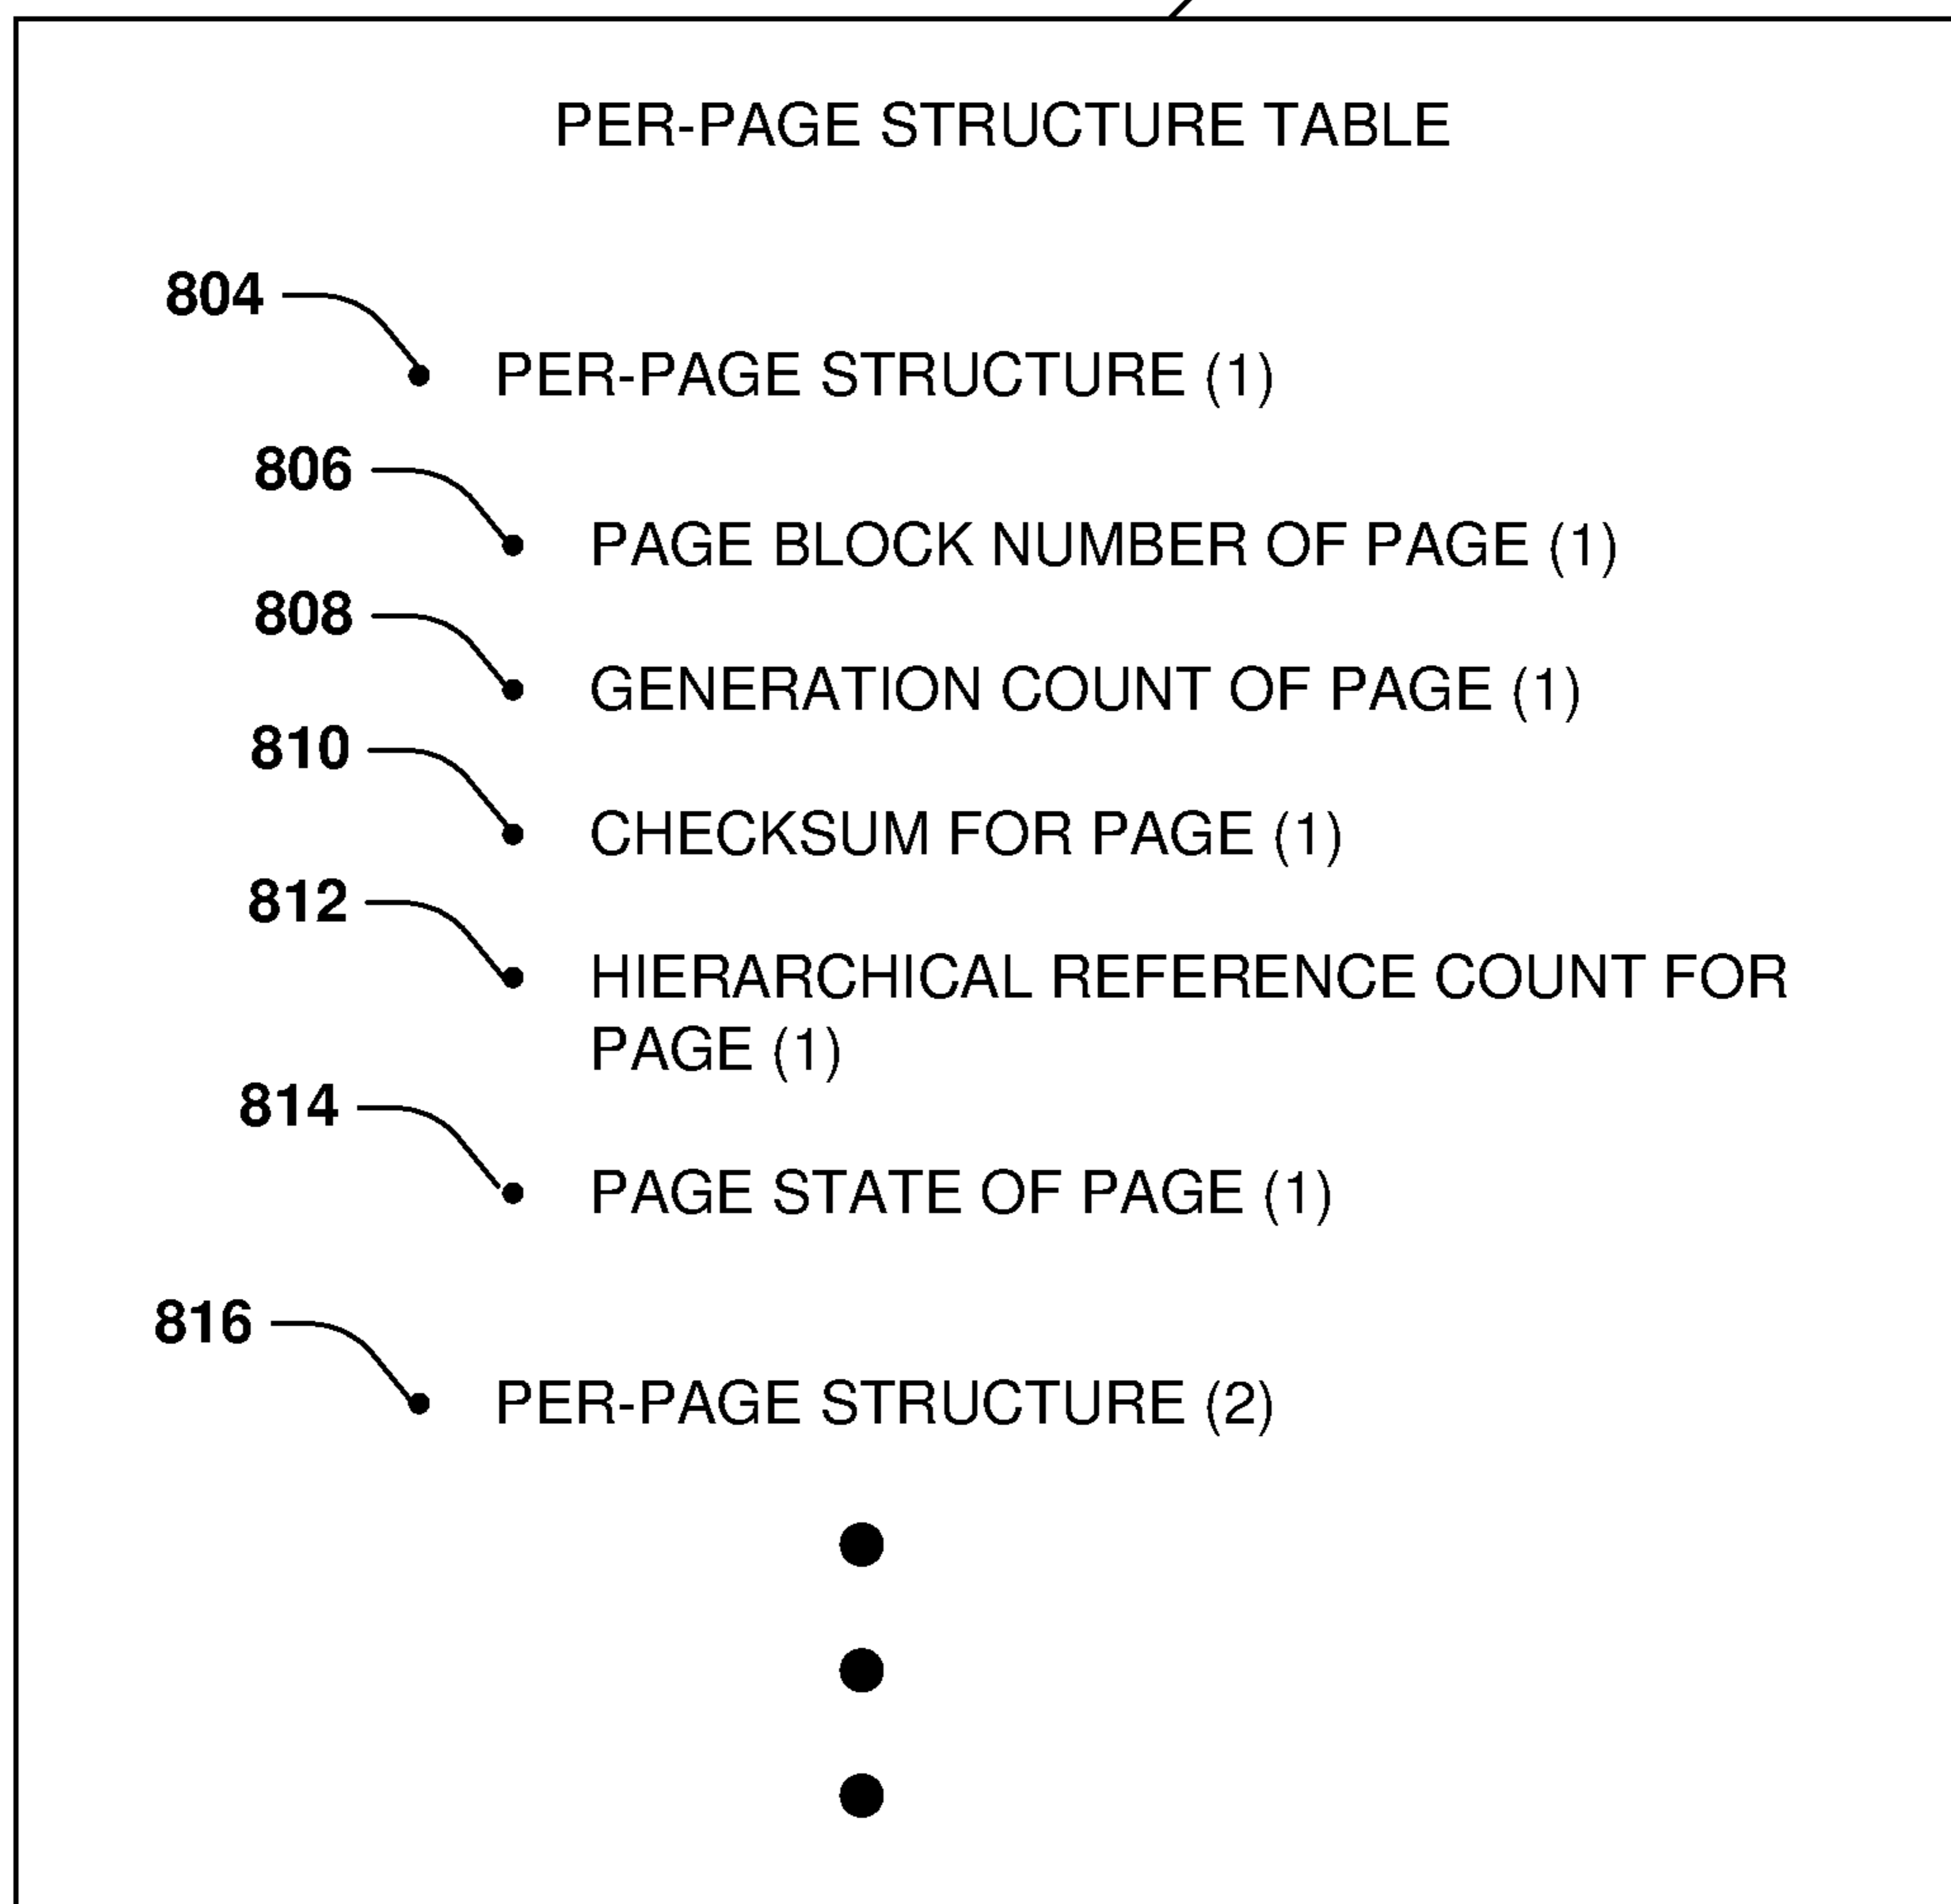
PER-PAGE STRUCTURE TABLE

804

PER-PAGE STRUCTURE (1)

806

PAGE BLOCK NUMBER OF PAGE (1)

808

GENERATION COUNT OF PAGE (1)

810

CHECKSUM FOR PAGE (1)

812

HIERARCHICAL REFERENCE COUNT FOR PAGE (1)

814

PAGE STATE OF PAGE (1)

816

PER-PAGE STRUCTURE (2)